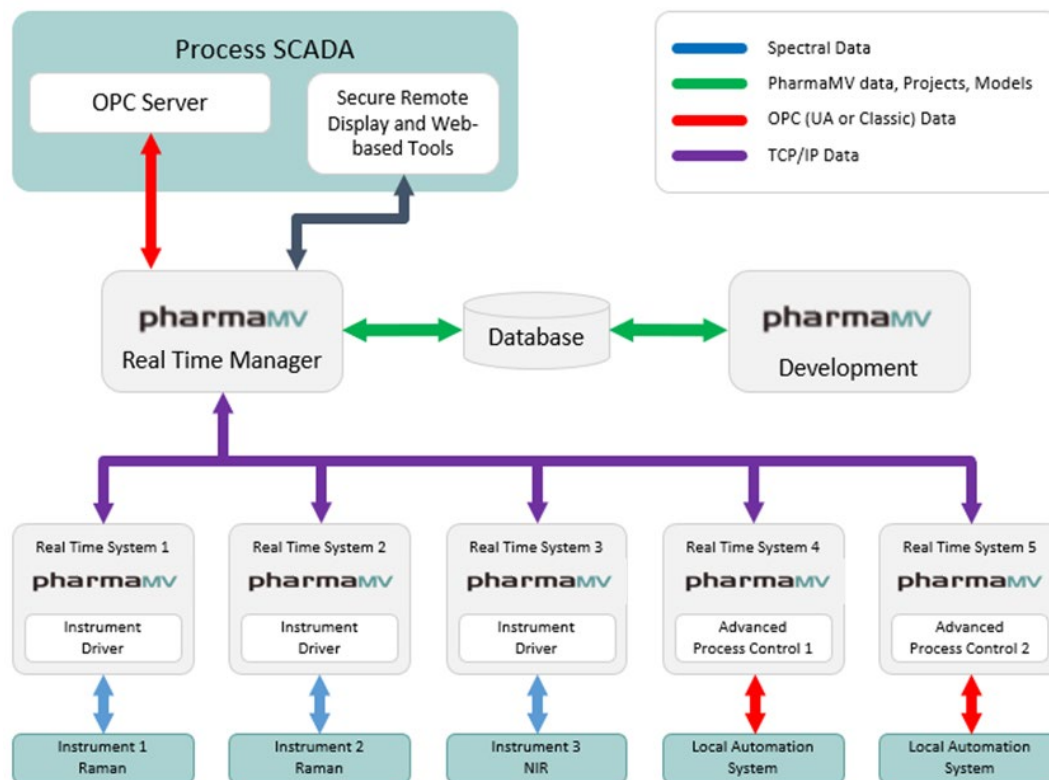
Process SCADA

OPC Server

Secure Remote Display and Web-based Tools

Spectral Data

PharmaMV data, Projects, Models

OPC (UA or Classic) Data

TCP/IP Data

pharmaMV
Real Time Manager

Database

pharmaMV
Development

Real Time System 1
pharmaMV
Instrument Driver

Real Time System 2
pharmaMV
Instrument Driver

Real Time System 3
pharmaMV
Instrument Driver

Real Time System 4
pharmaMV
Advanced Process Control 1

Real Time System 5
pharmaMV
Advanced Process Control 2

Instrument 1 Raman

Instrument 2 Raman

Instrument 3 NIR

Local Automation System

Local Automation System